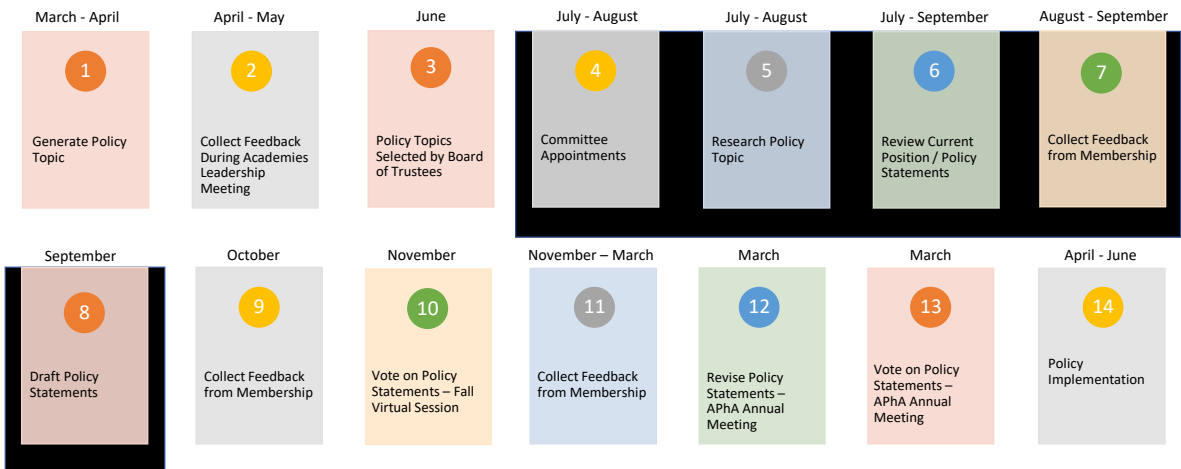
March - April
1
Generate Policy Topic

April - May
2
Collect Feedback During Academies Leadership Meeting

June
3
Policy Topics Selected by Board of Trustees

July - August
4
Committee Appointments

July - August
5
Research Policy Topic

July - September
6
Review Current Position / Policy Statements

August - September
7
Collect Feedback from Membership

September
8
Draft Policy Statements

October
9
Collect Feedback from Membership

November
10
Vote on Policy Statements – Fall Virtual Session

November – March
11
Collect Feedback from Membership

March
12
Revise Policy Statements – APhA Annual Meeting

March
13
Vote on Policy Statements – APhA Annual Meeting

April - June
14
Policy Implementation